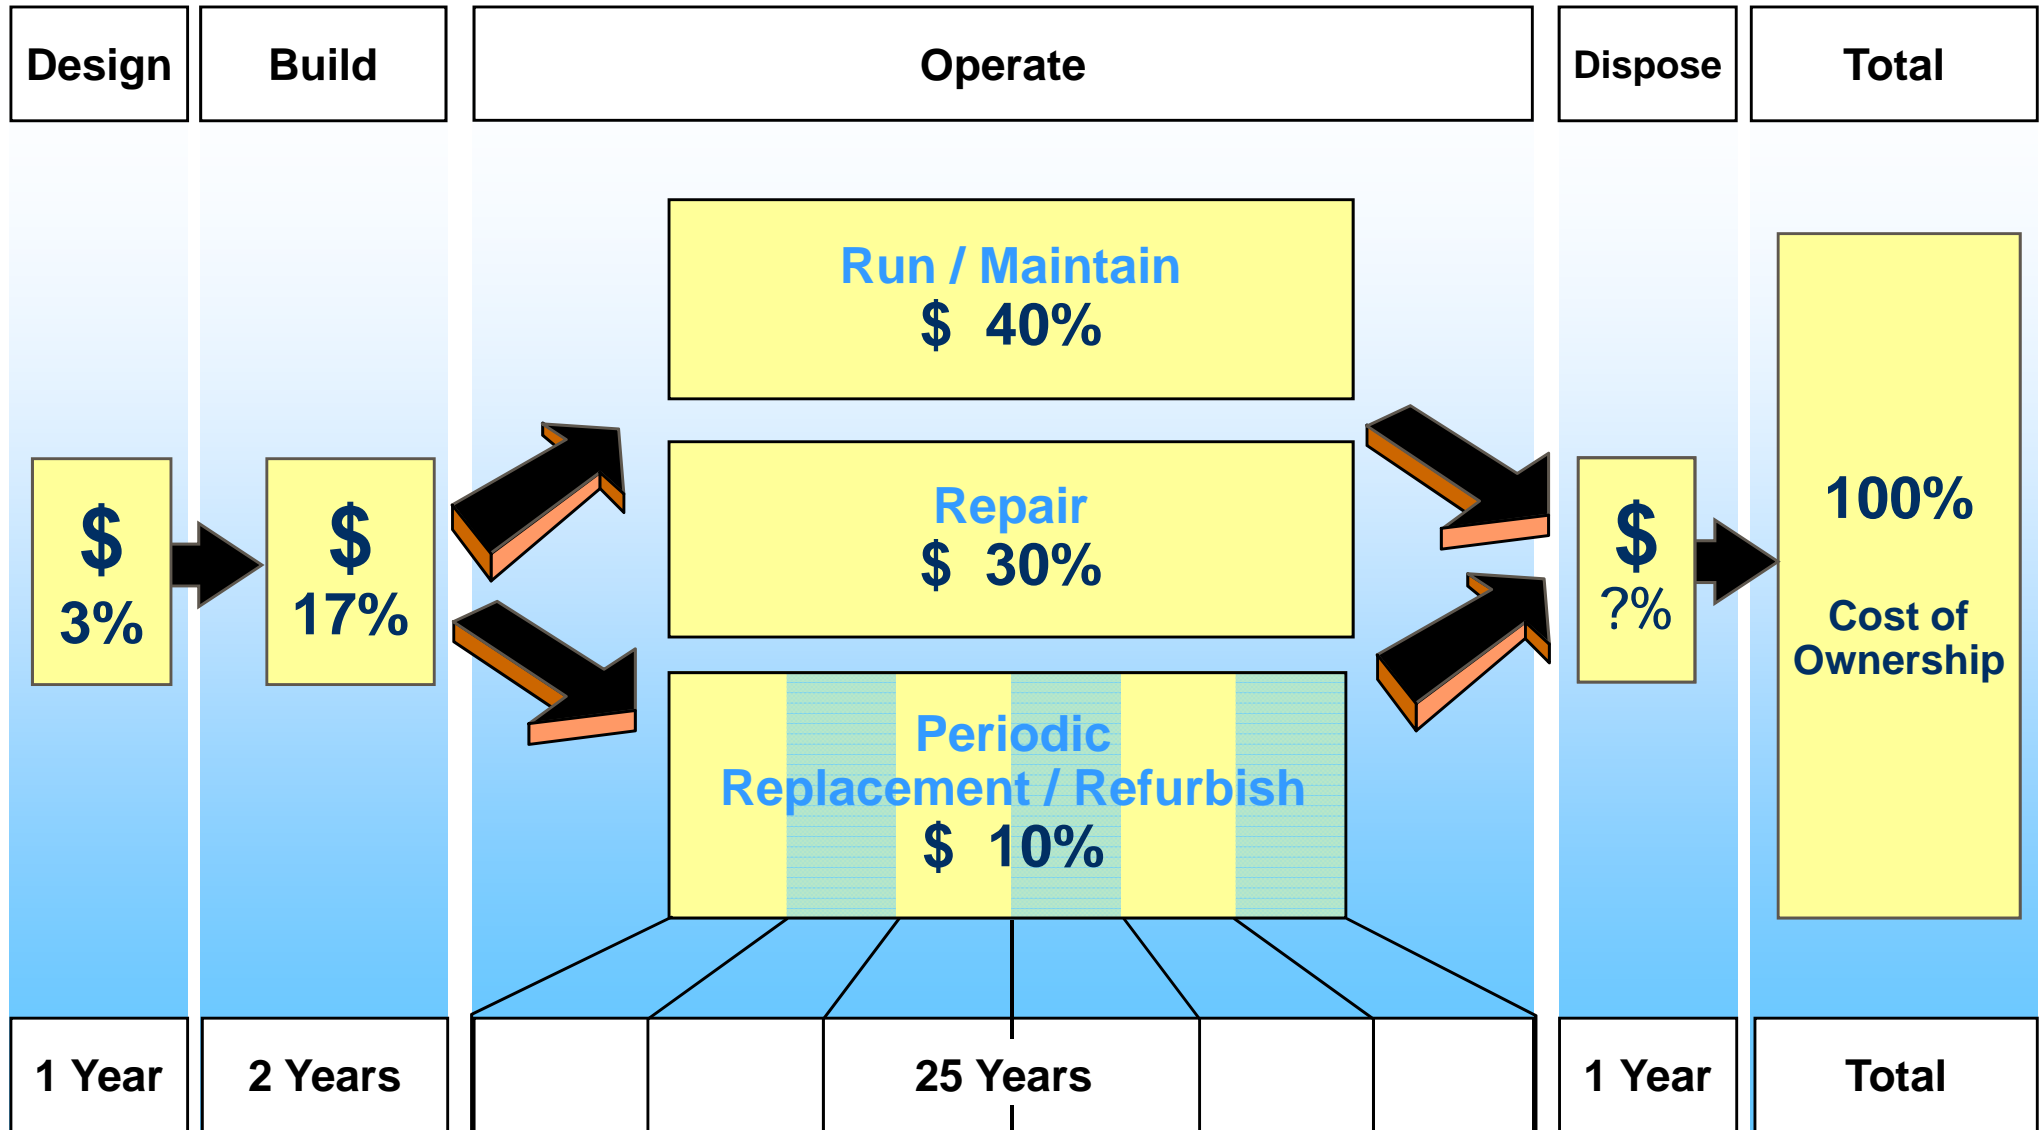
Design

Build

Operate

Dispose

Total

$ 3%

$ 17%

Run / Maintain
$ 40%

Repair
$ 30%

Periodic Replacement / Refurbish
$ 10%

$ ?%

100%

Cost of Ownership

1 Year

2 Years

25 Years

1 Year

Total